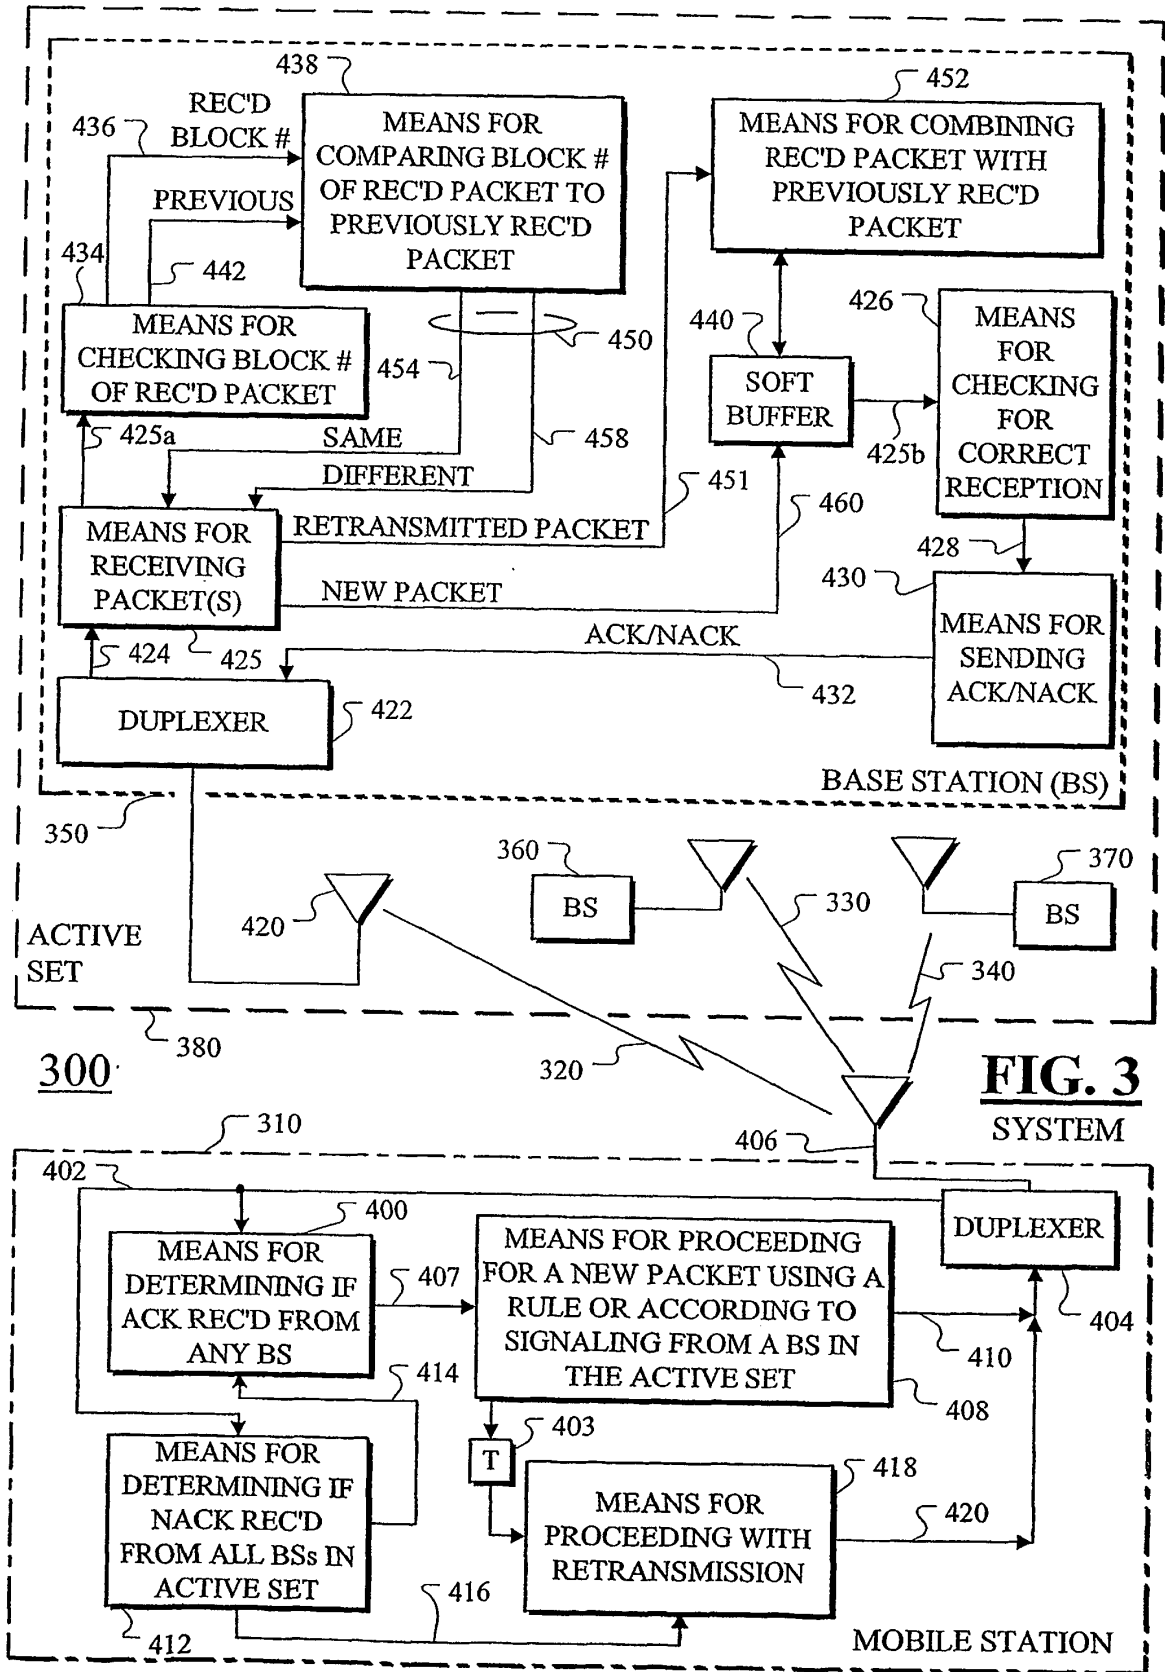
438
REC'D BLOCK #
436
MEANS FOR COMPARING BLOCK # OF REC'D PACKET TO PREVIOUSLY REC'D PACKET
PREVIOUS
434
442
MEANS FOR CHECKING BLOCK # OF REC'D PACKET
454
450
425a
SAME
458
DIFFERENT
MEANS FOR RECEIVING PACKET(S)
RETRANSMITTED PACKET
451
NEW PACKET
424
425
DUPLEXER
422
452
MEANS FOR COMBINING REC'D PACKET WITH PREVIOUSLY REC'D PACKET
440
SOFT BUFFER
426
MEANS FOR CHECKING FOR CORRECT RECEPTION
425b
460
428
430
MEANS FOR SENDING ACK/NACK
ACK/NACK
432
BASE STATION (BS)
350
360
BS
330
370
BS
420
ACTIVE SET
340
380
300
320
FIG. 3
SYSTEM
310
406
402
400
MEANS FOR DETERMINING IF ACK REC'D FROM ANY BS
407
MEANS FOR PROCEEDING FOR A NEW PACKET USING A RULE OR ACCORDING TO SIGNALING FROM A BS IN THE ACTIVE SET
DUPLEXER
404
410
414
408
403
T
MEANS FOR DETERMINING IF NACK REC'D FROM ALL BSs IN ACTIVE SET
418
MEANS FOR PROCEEDING WITH RETRANSMISSION
420
416
412
MOBILE STATION